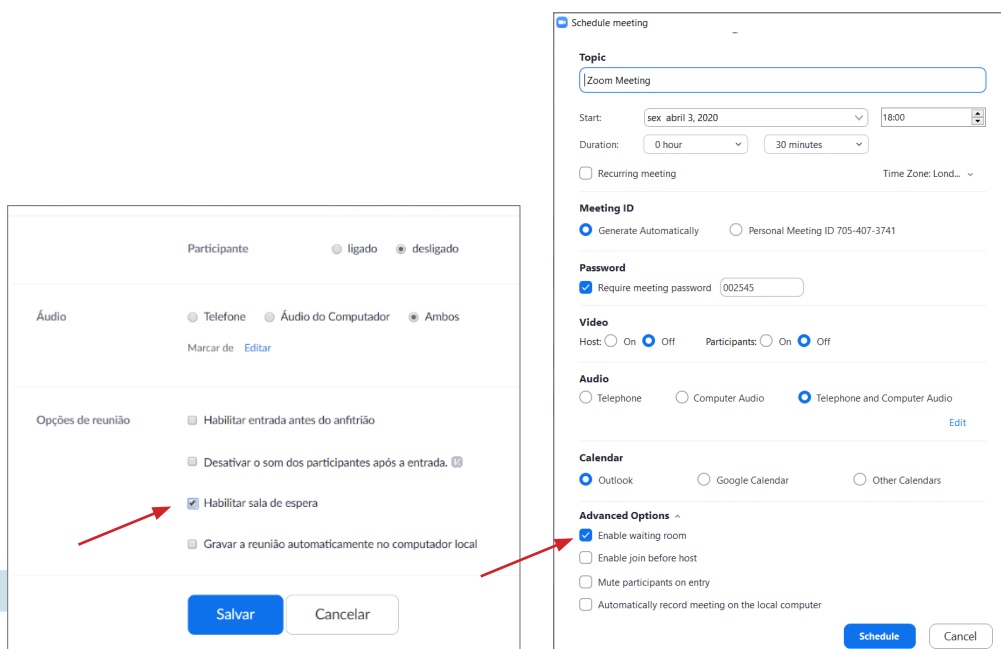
Participante ligado desligado

Áudio Telefone Áudio do Computador Ambos

Marcar de Editar

Opções de reunião Habilitar entrada antes do anfitrião

Desativar o som dos participantes após a entrada.

Habilitar sala de espera

Gravar a reunião automaticamente no computador local

Salvar Cancelar

Schedule meeting

Topic

Zoom Meeting

Start: sex abril 3, 2020 18:00

Duration: 0 hour 30 minutes

Recurring meeting Time Zone: Lond...

Meeting ID

Generate Automatically Personal Meeting ID 705-407-3741

Password

Require meeting password 002545

Video

Host: On Off Participants: On Off

Audio

Telephone Computer Audio Telephone and Computer Audio

Edit

Calendar

Outlook Google Calendar Other Calendars

Advanced Options

Enable waiting room

Enable join before host

Mute participants on entry

Automatically record meeting on the local computer

Schedule Cancel